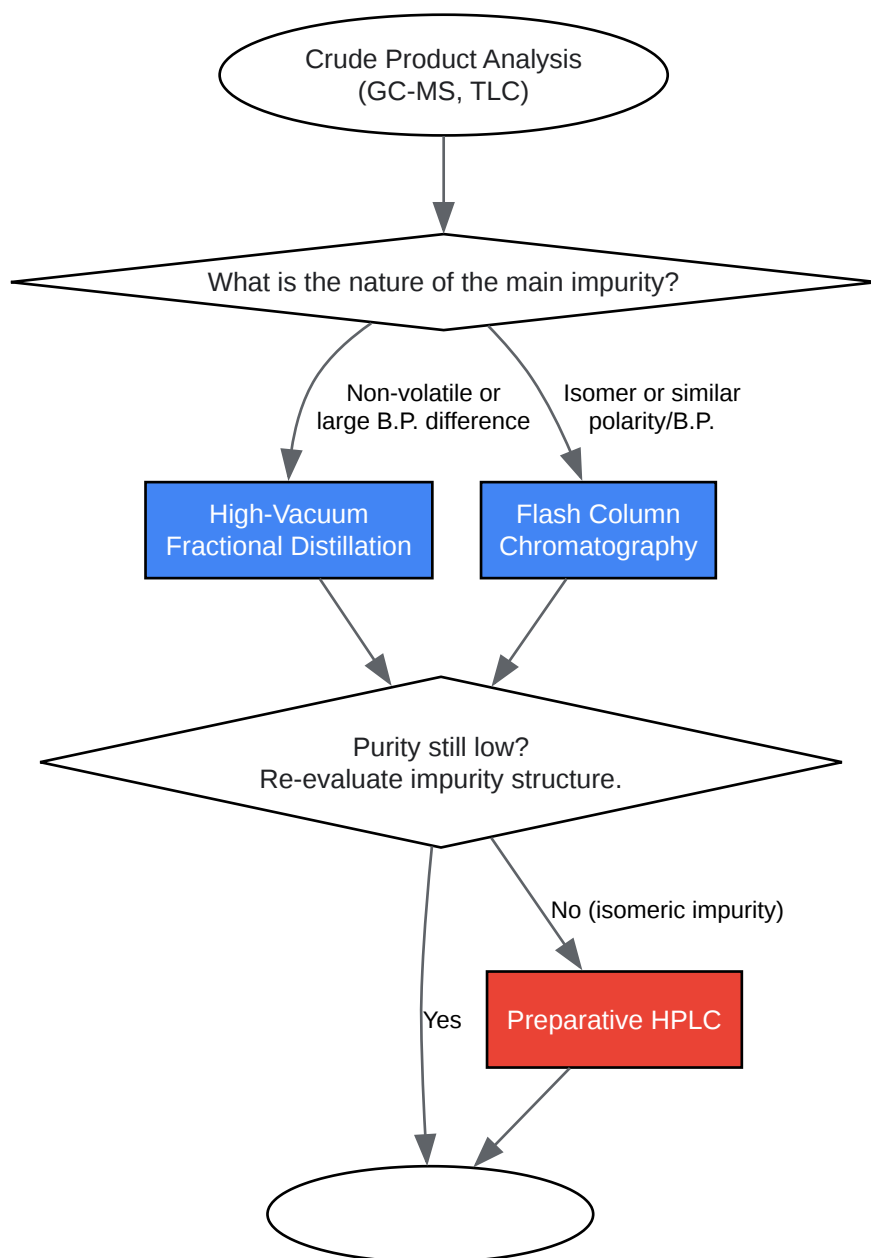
Crude Product Analysis
(GC-MS, TLC)

What is the nature of the main impurity?

Non-volatile or
large B.P. difference

Isomer or similar
polarity/B.P.

High-Vacuum
Fractional Distillation

Flash Column
Chromatography

Purity still low?
Re-evaluate impurity structure.

No (isomeric impurity)

Yes

Preparative HPLC